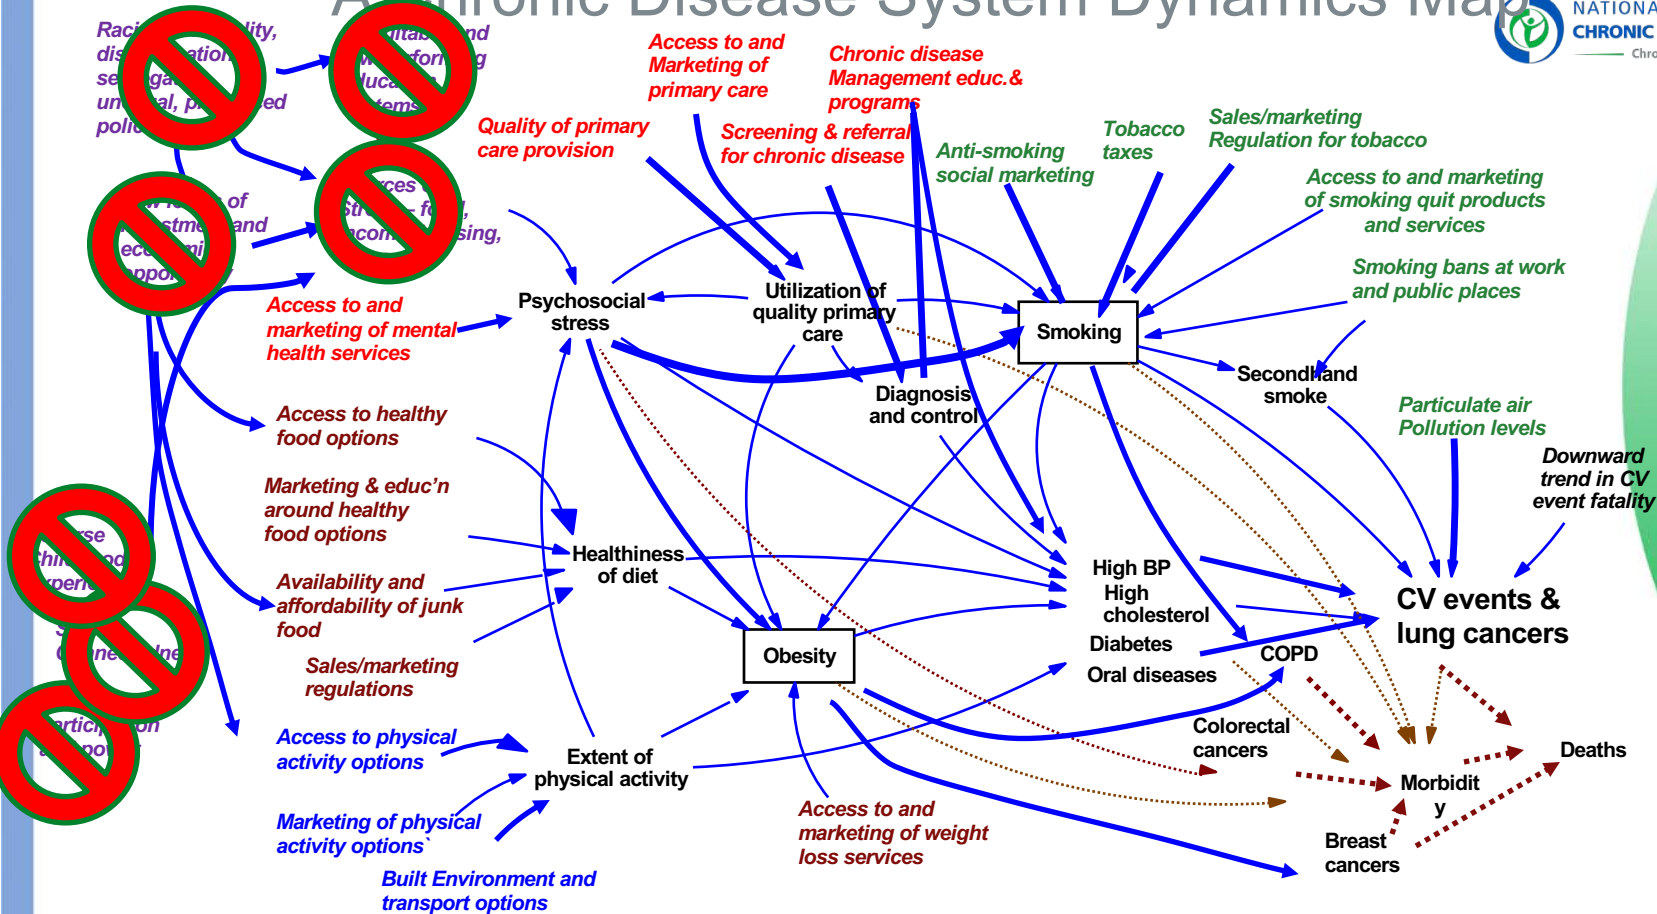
A Chronic Disease System Dynamics Map

NATIONAL CHRONIC

Raci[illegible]lity, dis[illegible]ation se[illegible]ga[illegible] un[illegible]al, p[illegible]ed poli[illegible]

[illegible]ita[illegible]nd w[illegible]orm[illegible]g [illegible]uca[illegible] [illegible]tems

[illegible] of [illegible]stme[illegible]and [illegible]eco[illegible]mi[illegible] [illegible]ppo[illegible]

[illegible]ces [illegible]str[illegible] fo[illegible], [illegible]con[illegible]sing,

Access to and Marketing of primary care

Chronic disease Management educ.& programs

Quality of primary care provision

Screening & referral for chronic disease

Anti-smoking social marketing

Tobacco taxes

Sales/marketing Regulation for tobacco

Access to and marketing of smoking quit products and services

Smoking bans at work and public places

Access to and marketing of mental health services

Psychosocial stress

Utilization of quality primary care

Smoking

Diagnosis and control

Secondhand smoke

Particulate air Pollution levels

Downward trend in CV event fatality

Access to healthy food options

Marketing & educ'n around healthy food options

Availability and affordability of junk food

Sales/marketing regulations

Healthiness of diet

High BP
High cholesterol
Diabetes
Oral diseases

CV events & lung cancers

COPD

Obesity

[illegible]se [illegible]chi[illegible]od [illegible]xperi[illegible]

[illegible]ne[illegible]ne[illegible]

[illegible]artici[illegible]on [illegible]po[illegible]

Access to physical activity options

Extent of physical activity

Marketing of physical activity options`

Built Environment and transport options

Access to and marketing of weight loss services

Colorectal cancers

Morbidit y

Deaths

Breast cancers